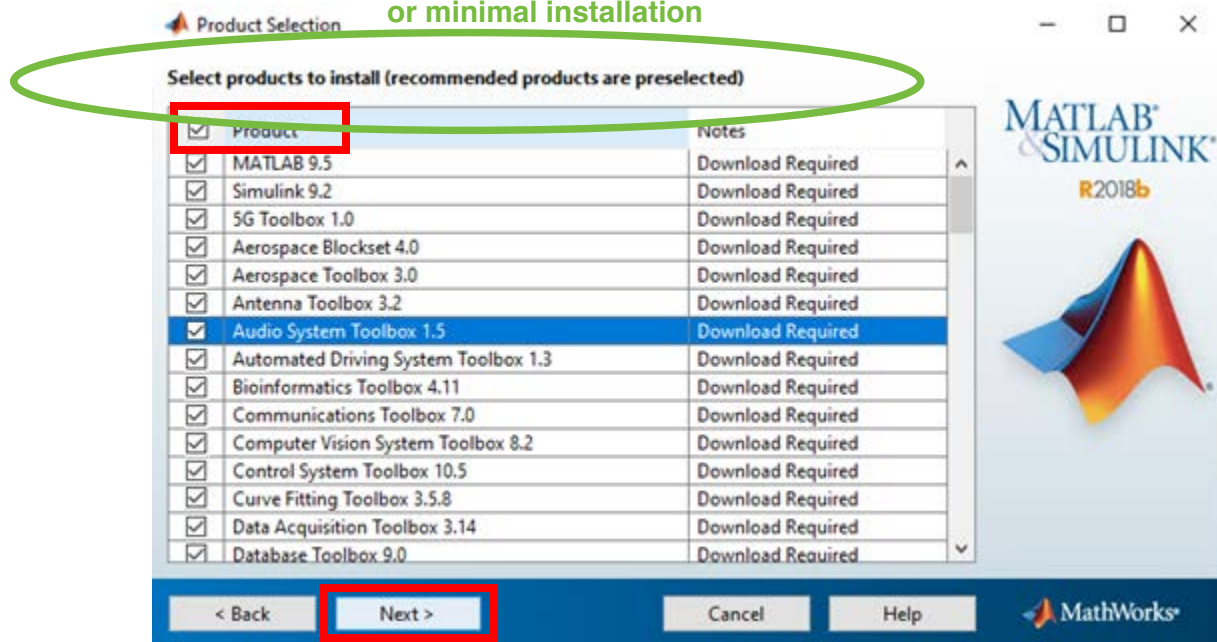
Product Selection

or minimal installation

Select products to install (recommended products are preselected)

| Product | Notes |
|---|---|
| MATLAB 9.5 | Download Required |
| Simulink 9.2 | Download Required |
| 5G Toolbox 1.0 | Download Required |
| Aerospace Blockset 4.0 | Download Required |
| Aerospace Toolbox 3.0 | Download Required |
| Antenna Toolbox 3.2 | Download Required |
| Audio System Toolbox 1.5 | Download Required |
| Automated Driving System Toolbox 1.3 | Download Required |
| Bioinformatics Toolbox 4.11 | Download Required |
| Communications Toolbox 7.0 | Download Required |
| Computer Vision System Toolbox 8.2 | Download Required |
| Control System Toolbox 10.5 | Download Required |
| Curve Fitting Toolbox 3.5.8 | Download Required |
| Data Acquisition Toolbox 3.14 | Download Required |
| Database Toolbox 9.0 | Download Required |

MATLAB® & SIMULINK®
R2018b

< Back
Next >
Cancel
Help
MathWorks®